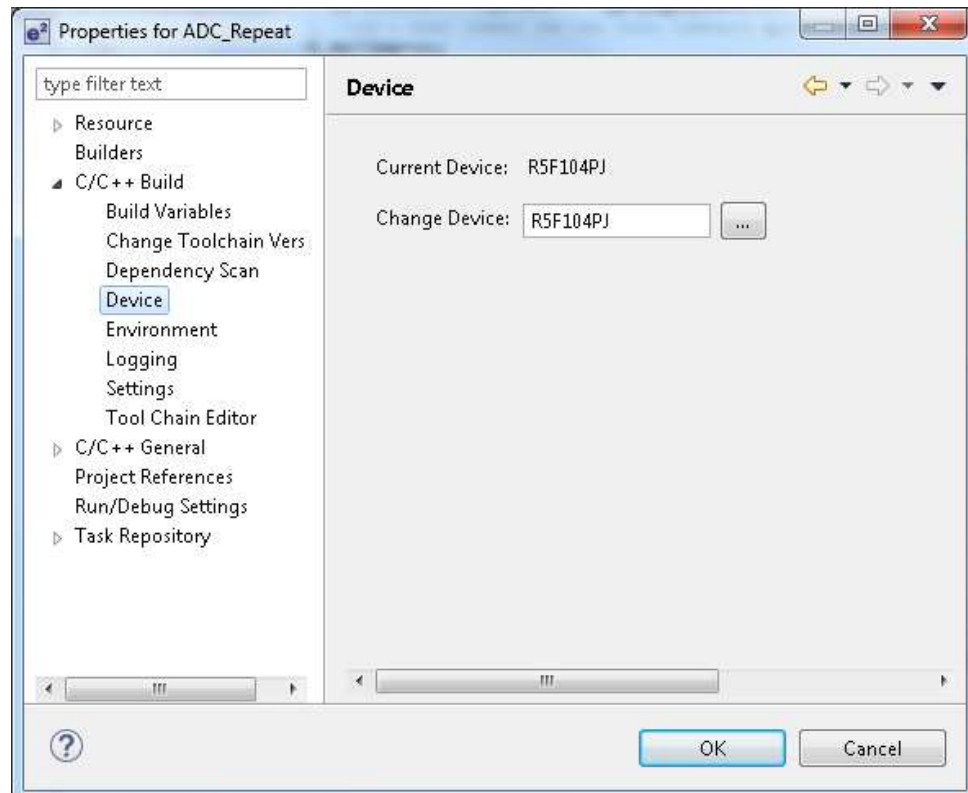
Properties for ADC_Repeat

type filter text

Resource
Builders
C/C++ Build
Build Variables
Change Toolchain Vers
Dependency Scan
Device
Environment
Logging
Settings
Tool Chain Editor
C/C++ General
Project References
Run/Debug Settings
Task Repository

Device

Current Device: R5F104PJ

Change Device: R5F104PJ ...

OK
Cancel